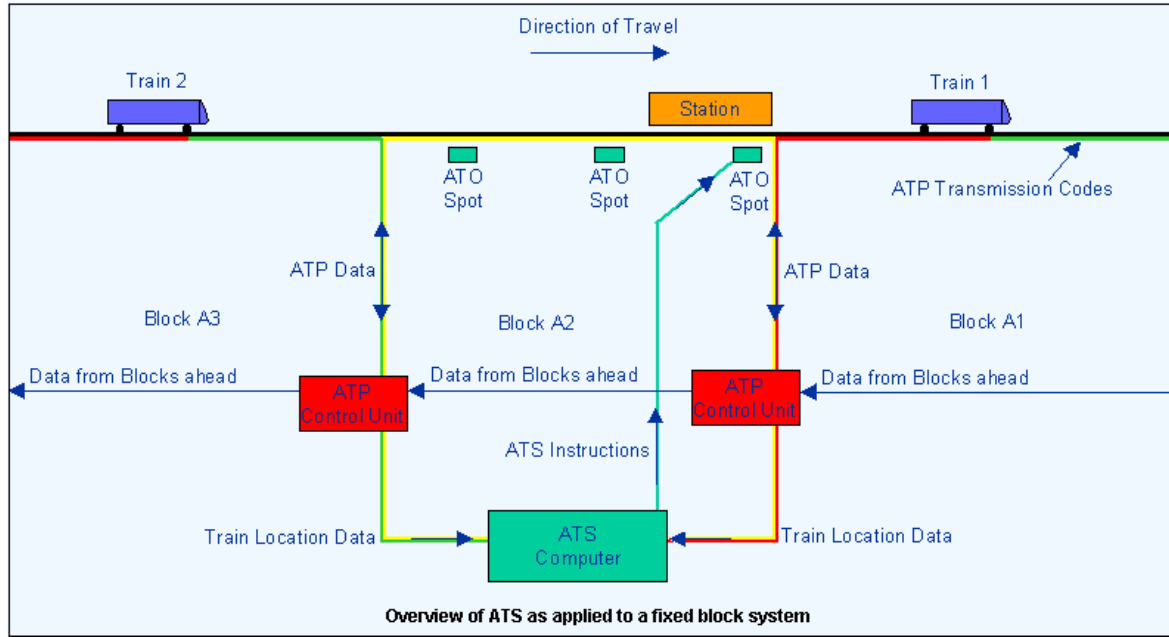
Direction of Travel

Train 2

Station

Train 1

ATO Spot

ATO Spot

ATO Spot

ATP Transmission Codes

ATP Data

ATP Data

Block A3

Block A2

Block A1

Data from Blocks ahead

ATP Control Unit

Data from Blocks ahead

ATP Control Unit

Data from Blocks ahead

ATS Instructions

Train Location Data

ATS Computer

Train Location Data

Overview of ATS as applied to a fixed block system